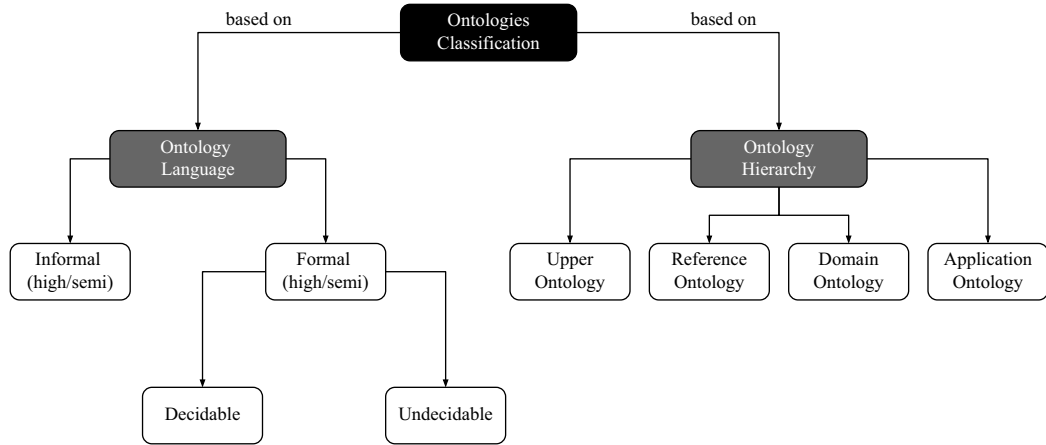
Ontologies Classification

based on

based on

Ontology Language

Ontology Hierarchy

Informal (high/semi)

Formal (high/semi)

Decidable

Undecidable

Upper Ontology

Reference Ontology

Domain Ontology

Application Ontology